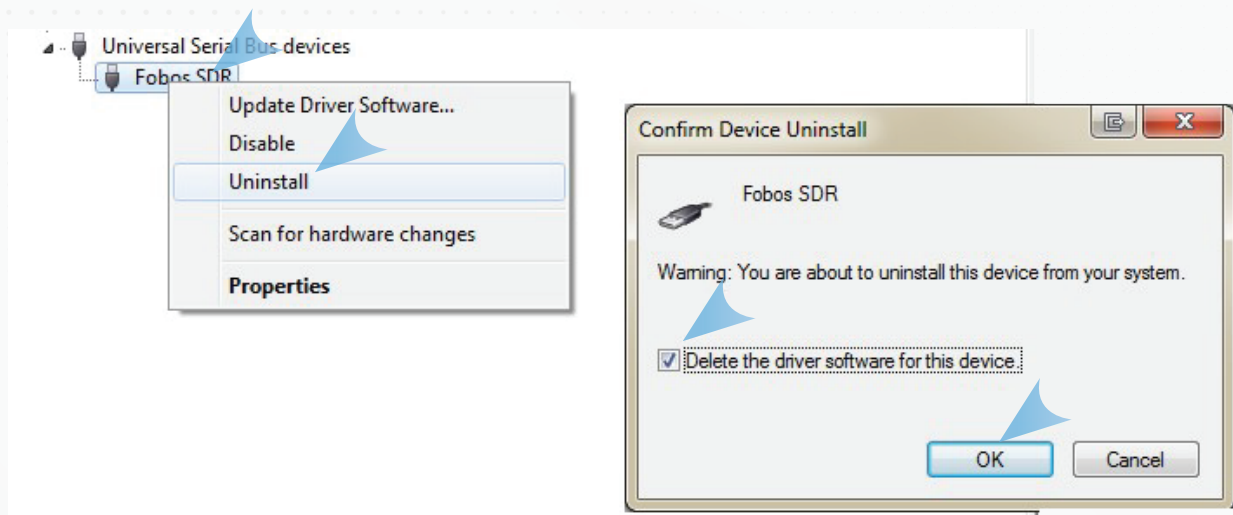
Universal Serial Bus devices
Fobos SDR

Update Driver Software...
Disable
Uninstall
Scan for hardware changes
Properties

Confirm Device Uninstall
Fobos SDR
Warning: You are about to uninstall this device from your system.
Delete the driver software for this device.
OK
Cancel